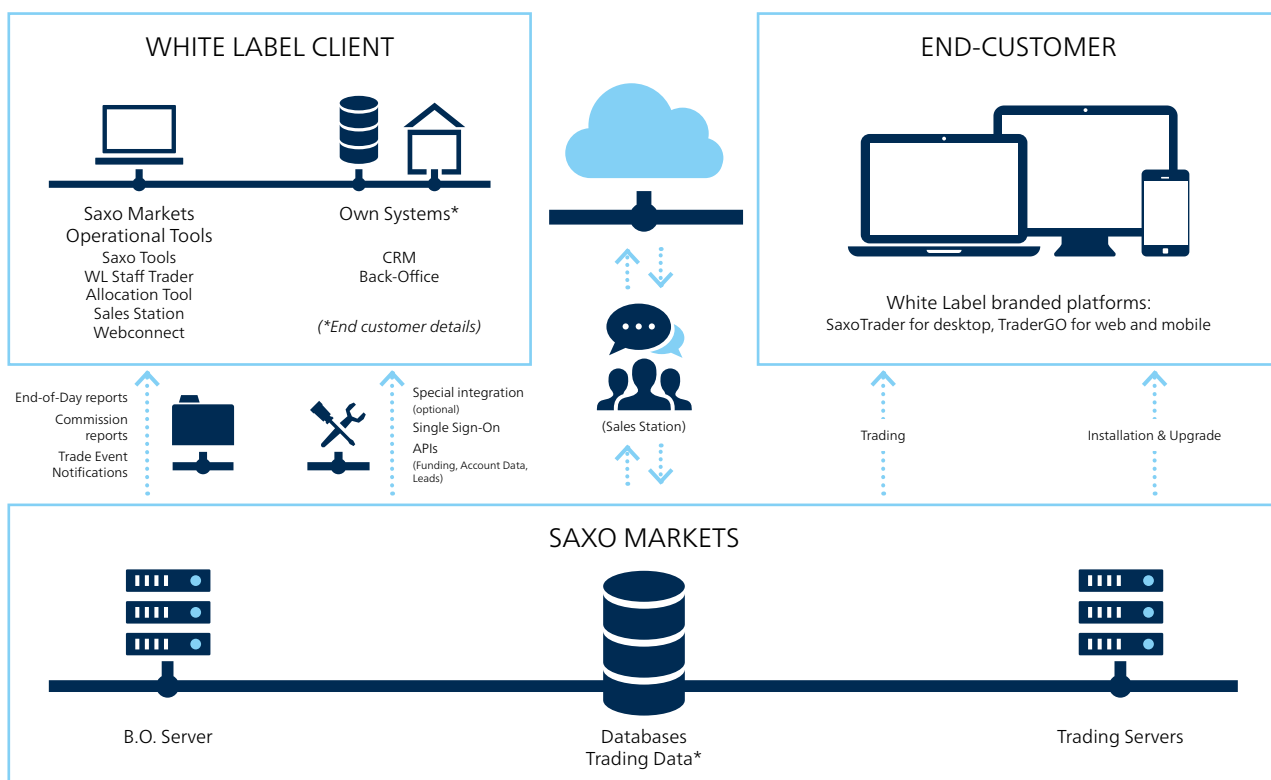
WHITE LABEL CLIENT

Saxo Markets Operational Tools
Saxo Tools
WL Staff Trader
Allocation Tool
Sales Station
Webconnect

Own Systems*
CRM
Back-Office
(*End customer details)

END-CUSTOMER

White Label branded platforms:
SaxoTrader for desktop, TraderGO for web and mobile

End-of-Day reports
Commission reports
Trade Event Notifications

Special integration (optional)
Single Sign-On
APIs (Funding, Account Data, Leads)

(Sales Station)

Trading

Installation & Upgrade

SAXO MARKETS

B.O. Server

Databases
Trading Data*

Trading Servers